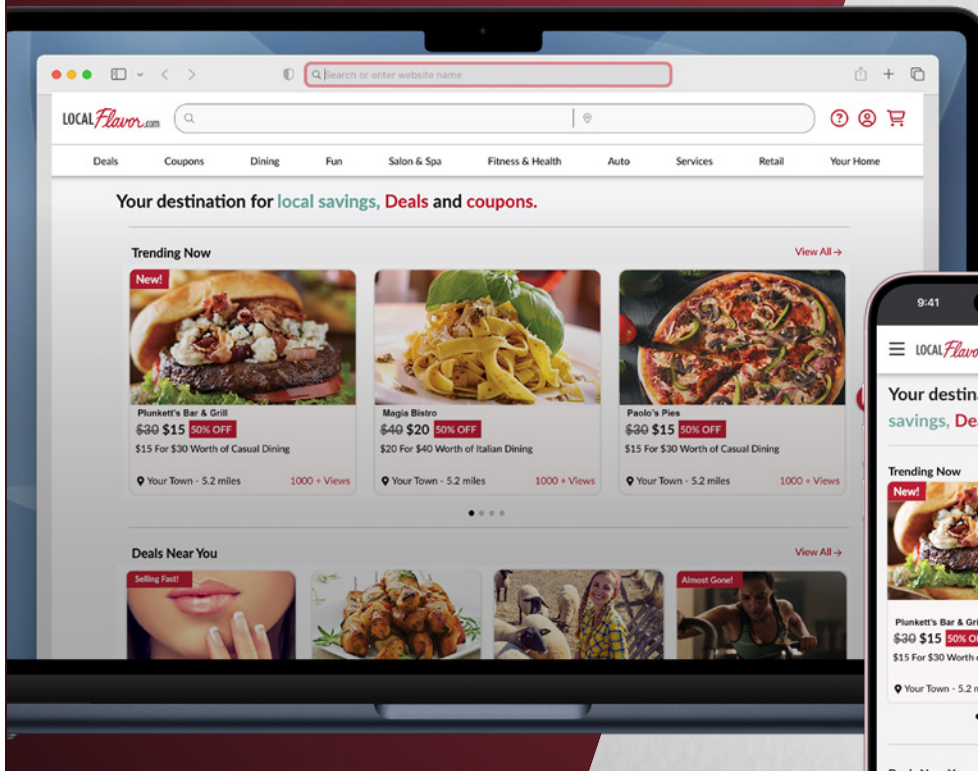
Search or enter website name

LOCAL Flavor.com

Deals Coupons Dining Fun Salon & Spa Fitness & Health Auto Services Retail Your Home

Your destination for local savings, Deals and coupons.

Trending Now

View All →

New!

Plunkett's Bar & Grill
~~$30~~ $15 50% OFF
$15 For $30 Worth of Casual Dining
Your Town - 5.2 miles 1000 + Views

Magia Bistro
~~$40~~ $20 50% OFF
$20 For $40 Worth of Italian Dining
Your Town - 5.2 miles 1000 + Views

Paolo's Pies
~~$30~~ $15 50% OFF
$15 For $30 Worth of Casual Dining
Your Town - 5.2 miles 1000 + Views

Deals Near You

View All →

Selling Fast!

Almost Gone!

9:41

LOCAL Flavo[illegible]

Your destin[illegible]
savings, De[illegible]

Trending Now

New!

Plunkett's Bar & Gri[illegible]
~~$30~~ $15 50% O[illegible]
$15 For $30 Worth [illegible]
Your Town - 5.2 m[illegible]